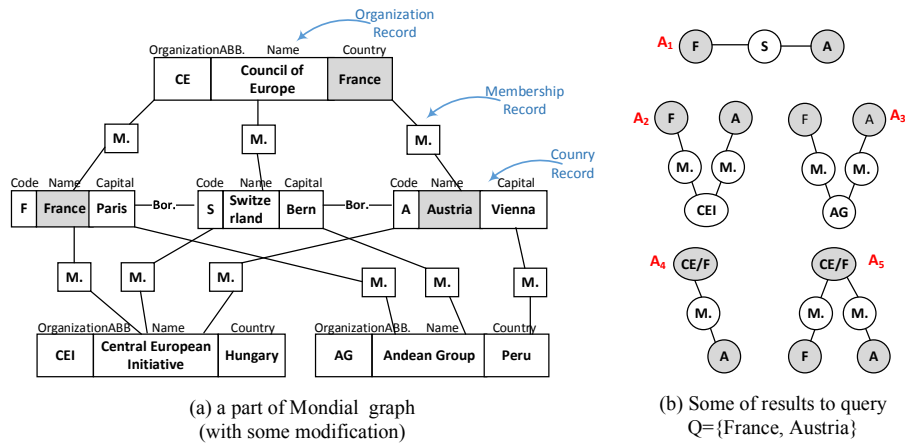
Organization Record

OrganizationABB. Name Country

CE

Council of Europe

France

Membership Record

M.

M.

M.

Counry Record

Code Name Capital

F France Paris

Bor.

Code Name Capital

S Switzerland Bern

Bor.

Code Name Capital

A Austria Vienna

M.

M.

M.

M.

M.

M.

OrganizationABB. Name Country

CEI

Central European Initiative

Hungary

OrganizationABB. Name Country

AG

Andean Group

Peru

(a) a part of Mondial graph (with some modification)

$A_1$ F S A

$A_2$ F A M. M. CEI

F A $A_3$ M. M. AG

$A_4$ CE/F M. A

CE/F $A_5$ M. M. F A

(b) Some of results to query Q={France, Austria}